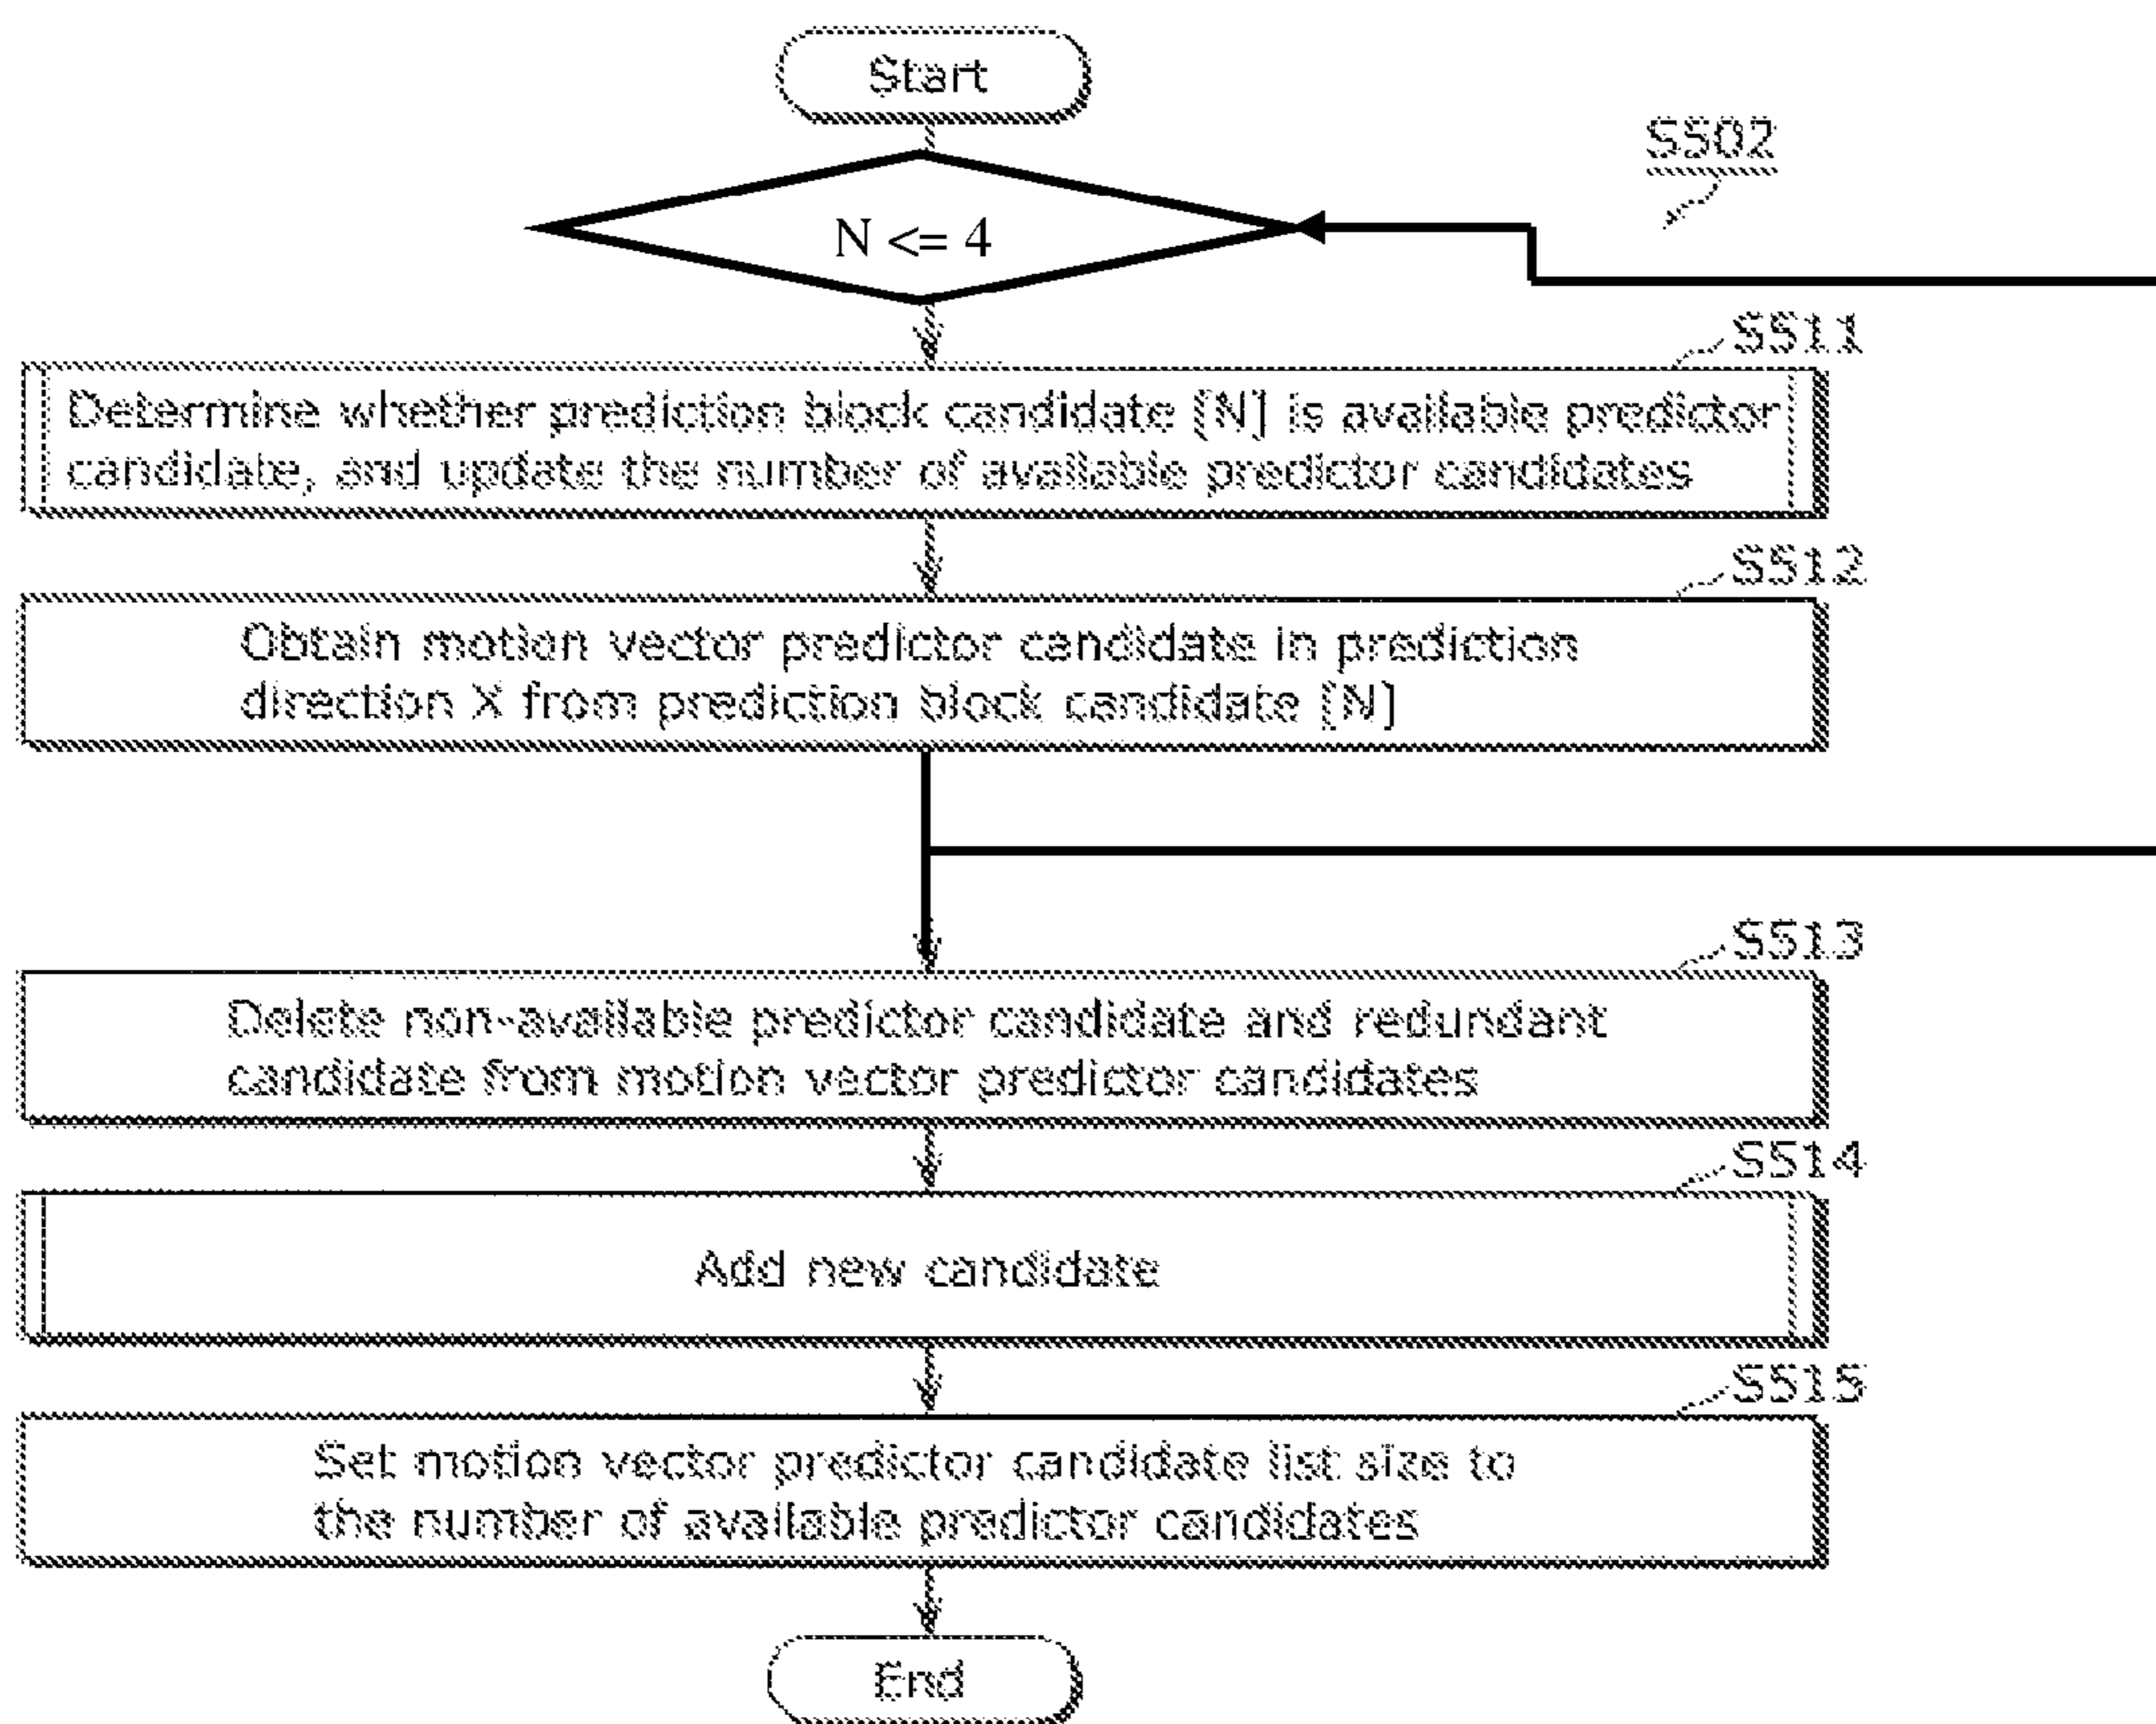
Start

S502

N <= 4

S511

Determine whether prediction block candidate [N] is available predictor candidate, and update the number of available predictor candidates

S512

Obtain motion vector predictor candidate in prediction direction X from prediction block candidate [N]

S513

Delete non-available predictor candidate and redundant candidate from motion vector predictor candidates

S514

Add new candidate

S515

Set motion vector predictor candidate list size to the number of available predictor candidates

End